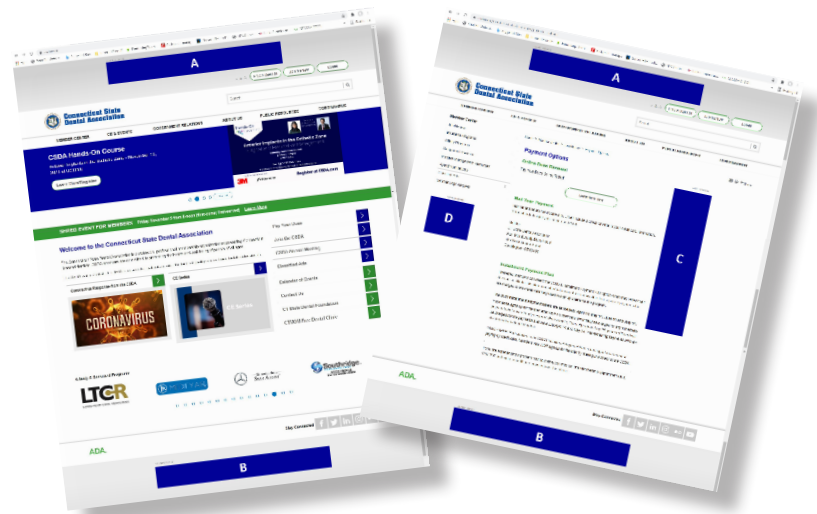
A

Connecticut State Dental Association

MEMBER CENTER
CE & EVENTS
GOVERNMENT RELATIONS
ABOUT US
PUBLIC RESOURCES
CORONAVIRUS

CSDA Hands-On Course

3M

Register at CSDA.com

Welcome to the Connecticut State Dental Association

Pay Your Dues
Join the CSDA
CSDA Annual Meeting
Classified Ads
Calendar of Events
Contact Us
CT State Dental Foundation
CTMOM Free Dental Clinic

Coronavirus Response from the CSDA
CE Series

CORONAVIRUS

CE Series

LTCR

Stay Connected

ADA.

B

A

Connecticut State Dental Association

Payment Options

D

C

ADA.

Stay Connected

B